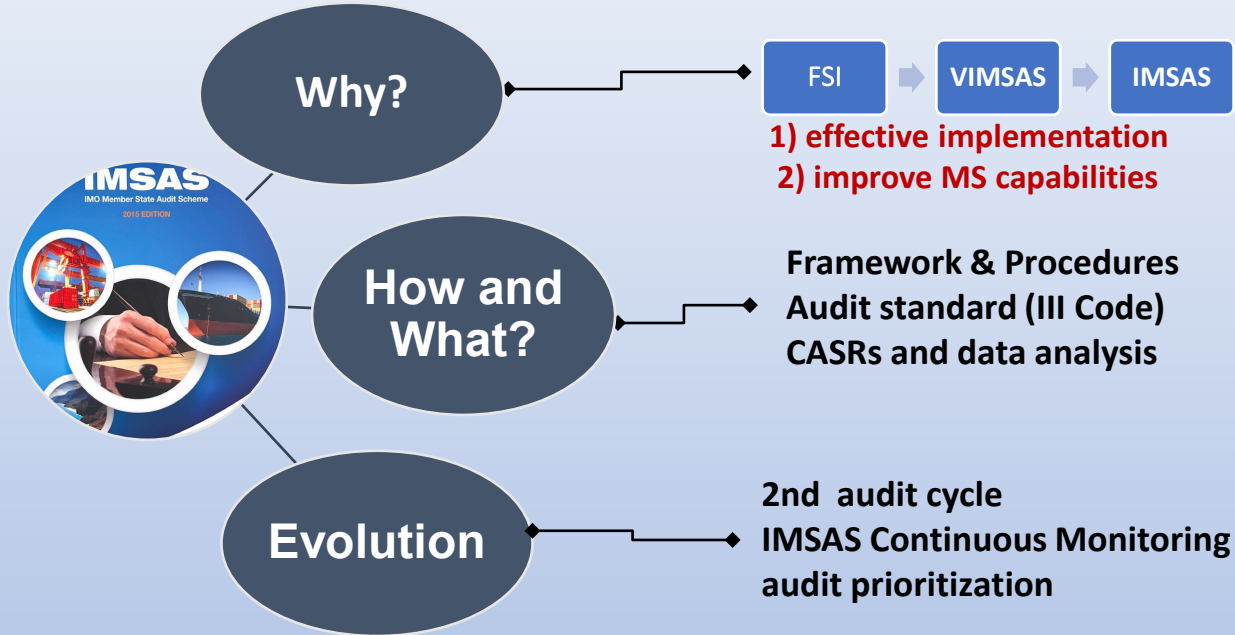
Why?

FSI

VIMSAS

IMSAS

1) effective implementation
2) improve MS capabilities

IMSAS
IMO Member State Audit Scheme
2015 EDITION

How and What?

Framework & Procedures
Audit standard (III Code)
CASRs and data analysis

Evolution

2nd audit cycle
IMSAS Continuous Monitoring
audit prioritization